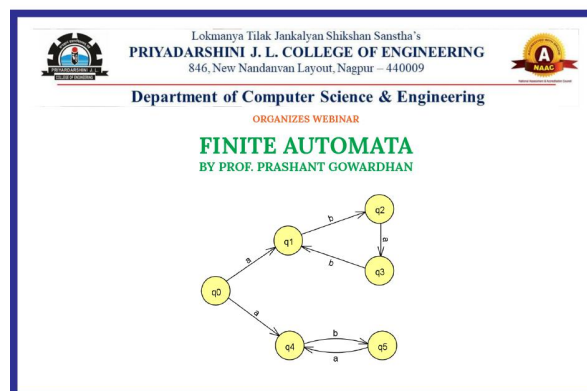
Lokmanya Tilak Jankalyan Shikshan Sanstha's
PRIYADARSHINI J. L. COLLEGE OF ENGINEERING
846, New Nandanvan Layout, Nagpur – 440009

PRIYADARSHINI J. L. COLLEGE OF ENGINEERING

A NAAC

Department of Computer Science & Engineering

ORGANIZES WEBINAR

FINITE AUTOMATA
BY PROF. PRASHANT GOWARDHAN

q0 q1 q2 q3 q4 q5
a b a b a b a